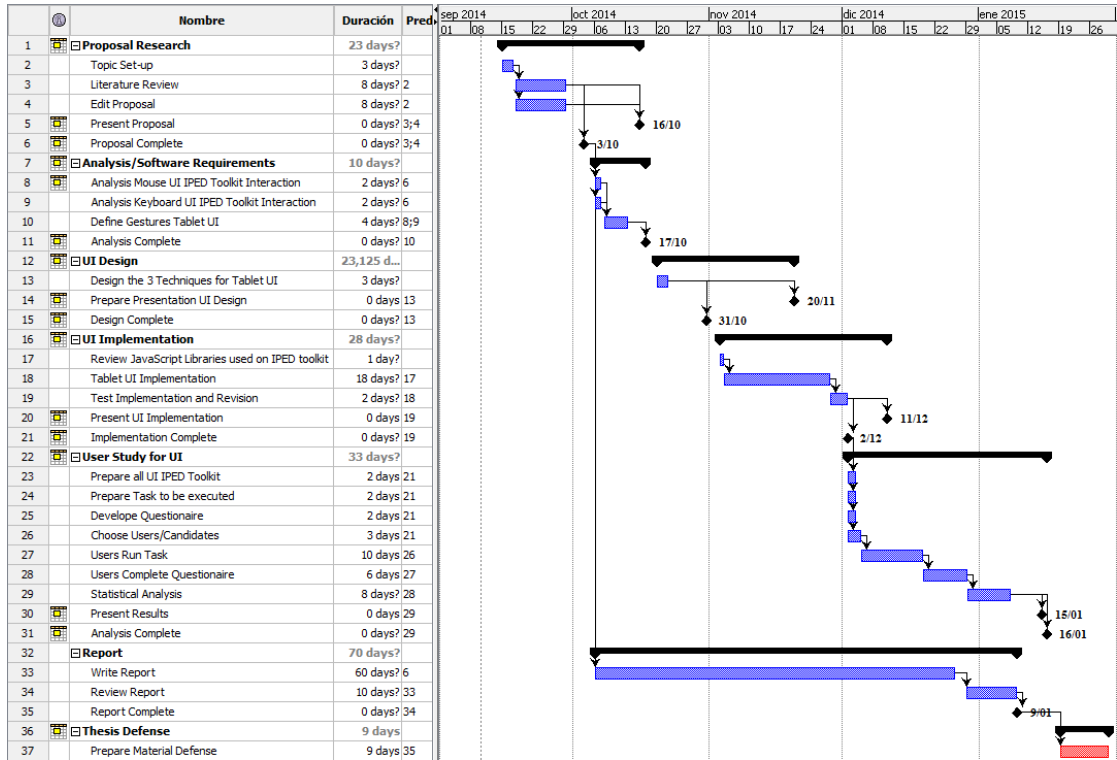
| | | Nombre | Duración | Pred |
|---|---|---|---|---|
| 1 | | ⊟Proposal Research | 23 days? | |
| 2 | | Topic Set-up | 3 days? | |
| 3 | | Literature Review | 8 days? | 2 |
| 4 | | Edit Proposal | 8 days? | 2 |
| 5 | | Present Proposal | 0 days? | 3;4 |
| 6 | | Proposal Complete | 0 days? | 3;4 |
| 7 | | ⊟Analysis/Software Requirements | 10 days? | |
| 8 | | Analysis Mouse UI IPED Toolkit Interaction | 2 days? | 6 |
| 9 | | Analysis Keyboard UI IPED Toolkit Interaction | 2 days? | 6 |
| 10 | | Define Gestures Tablet UI | 4 days? | 8;9 |
| 11 | | Analysis Complete | 0 days? | 10 |
| 12 | | ⊟UI Design | 23,125 d... | |
| 13 | | Design the 3 Techniques for Tablet UI | 3 days? | |
| 14 | | Prepare Presentation UI Design | 0 days | 13 |
| 15 | | Design Complete | 0 days? | 13 |
| 16 | | ⊟UI Implementation | 28 days? | |
| 17 | | Review JavaScript Libraries used on IPED toolkit | 1 day? | |
| 18 | | Tablet UI Implementation | 18 days? | 17 |
| 19 | | Test Implementation and Revision | 2 days? | 18 |
| 20 | | Present UI Implementation | 0 days | 19 |
| 21 | | Implementation Complete | 0 days? | 19 |
| 22 | | ⊟User Study for UI | 33 days? | |
| 23 | | Prepare all UI IPED Toolkit | 2 days | 21 |
| 24 | | Prepare Task to be executed | 2 days | 21 |
| 25 | | Develope Questionaire | 2 days | 21 |
| 26 | | Choose Users/Candidates | 3 days | 21 |
| 27 | | Users Run Task | 10 days | 26 |
| 28 | | Users Complete Questionaire | 6 days | 27 |
| 29 | | Statistical Analysis | 8 days? | 28 |
| 30 | | Present Results | 0 days | 29 |
| 31 | | Analysis Complete | 0 days? | 29 |
| 32 | | ⊟Report | 70 days? | |
| 33 | | Write Report | 60 days? | 6 |
| 34 | | Review Report | 10 days? | 33 |
| 35 | | Report Complete | 0 days? | 34 |
| 36 | | ⊟Thesis Defense | 9 days | |
| 37 | | Prepare Material Defense | 9 days | 35 |

sep 2014: 01 08 15 22 29
oct 2014: 06 13 20 27
nov 2014: 03 10 17 24
dic 2014: 01 08 15 22 29
ene 2015: 05 12 19 26

16/10
3/10
17/10
20/11
31/10
11/12
2/12
15/01
16/01
9/01